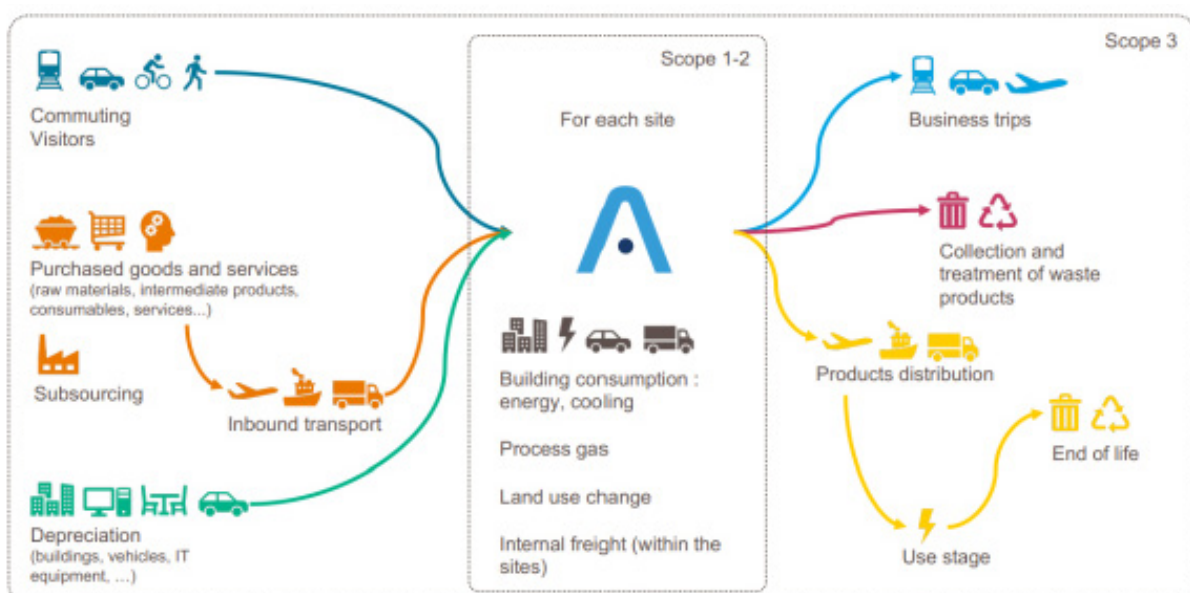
Scope 3

Commuting
Visitors

Purchased goods and services
(raw materials, intermediate products, consumables, services...)

Subsourcing

Inbound transport

Depreciation
(buildings, vehicles, IT equipment, ...)

Scope 1-2

For each site

Building consumption : energy, cooling

Process gas

Land use change

Internal freight (within the sites)

Business trips

Collection and treatment of waste products

Products distribution

End of life

Use stage